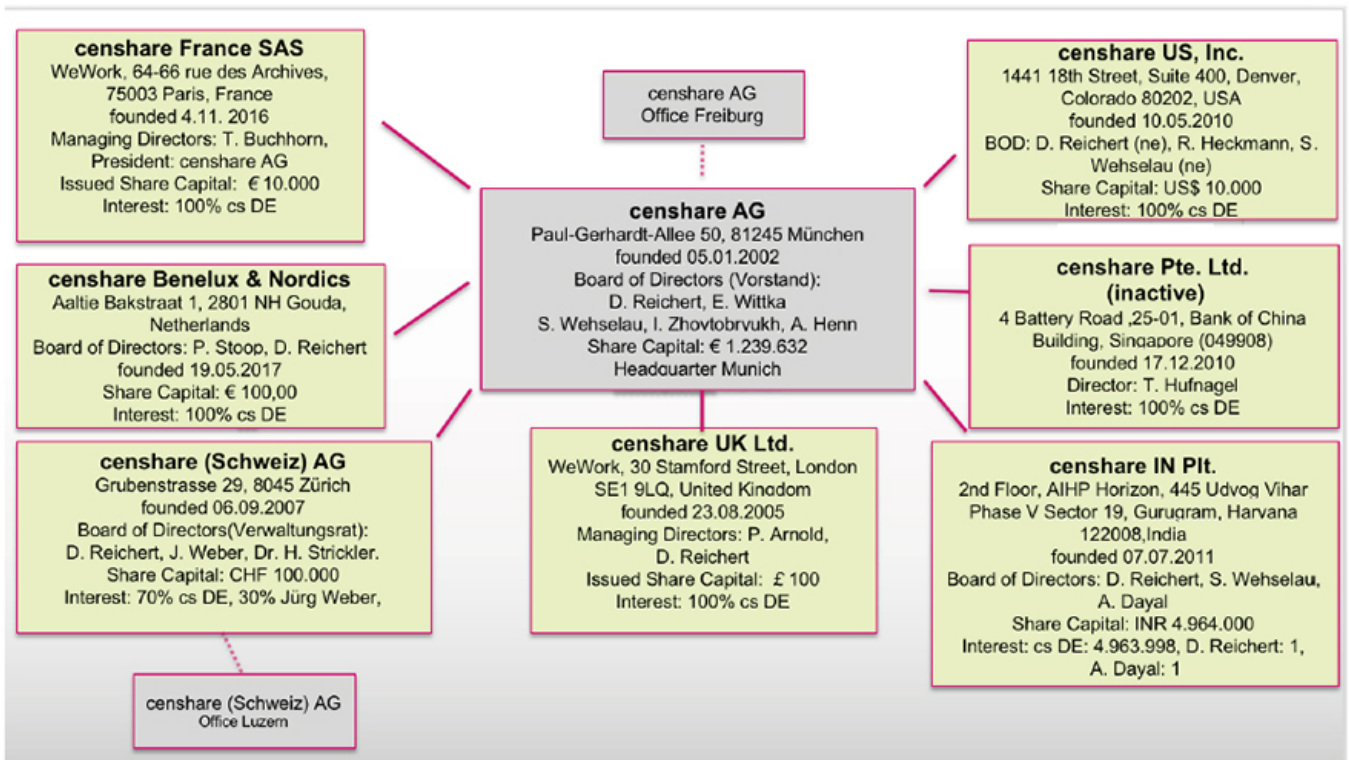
censhare France SAS
WeWork, 64-66 rue des Archives, 75003 Paris, France
founded 4.11. 2016
Managing Directors: T. Buchhorn, President: censhare AG
Issued Share Capital: € 10.000
Interest: 100% cs DE

censhare AG
Office Freiburg

censhare US, Inc.
1441 18th Street, Suite 400, Denver, Colorado 80202, USA
founded 10.05.2010
BOD: D. Reichert (ne), R. Heckmann, S. Wehselau (ne)
Share Capital: US$ 10.000
Interest: 100% cs DE

censhare AG
Paul-Gerhardt-Allee 50, 81245 München
founded 05.01.2002
Board of Directors (Vorstand):
D. Reichert, E. Wittka
S. Wehselau, I. Zhovtobryukh, A. Henn
Share Capital: € 1.239.632
Headquarter Munich

censhare Benelux & Nordics
Aaltie Bakstraat 1, 2801 NH Gouda, Netherlands
Board of Directors: P. Stoop, D. Reichert
founded 19.05.2017
Share Capital: € 100,00
Interest: 100% cs DE

censhare Pte. Ltd. (inactive)
4 Battery Road ,25-01, Bank of China Building, Singapore (049908)
founded 17.12.2010
Director: T. Hufnagel
Interest: 100% cs DE

censhare (Schweiz) AG
Grubenstrasse 29, 8045 Zürich
founded 06.09.2007
Board of Directors(Verwaltungsrat):
D. Reichert, J. Weber, Dr. H. Strickler.
Share Capital: CHF 100.000
Interest: 70% cs DE, 30% Jürg Weber,

censhare UK Ltd.
WeWork, 30 Stamford Street, London SE1 9LQ, United Kingdom
founded 23.08.2005
Managing Directors: P. Arnold, D. Reichert
Issued Share Capital: £ 100
Interest: 100% cs DE

censhare IN Plt.
2nd Floor, AIHP Horizon, 445 Udvog Vihar Phase V Sector 19, Gurugram, Harvana 122008,India
founded 07.07.2011
Board of Directors: D. Reichert, S. Wehselau, A. Dayal
Share Capital: INR 4.964.000
Interest: cs DE: 4.963.998, D. Reichert: 1, A. Dayal: 1

censhare (Schweiz) AG
Office Luzern